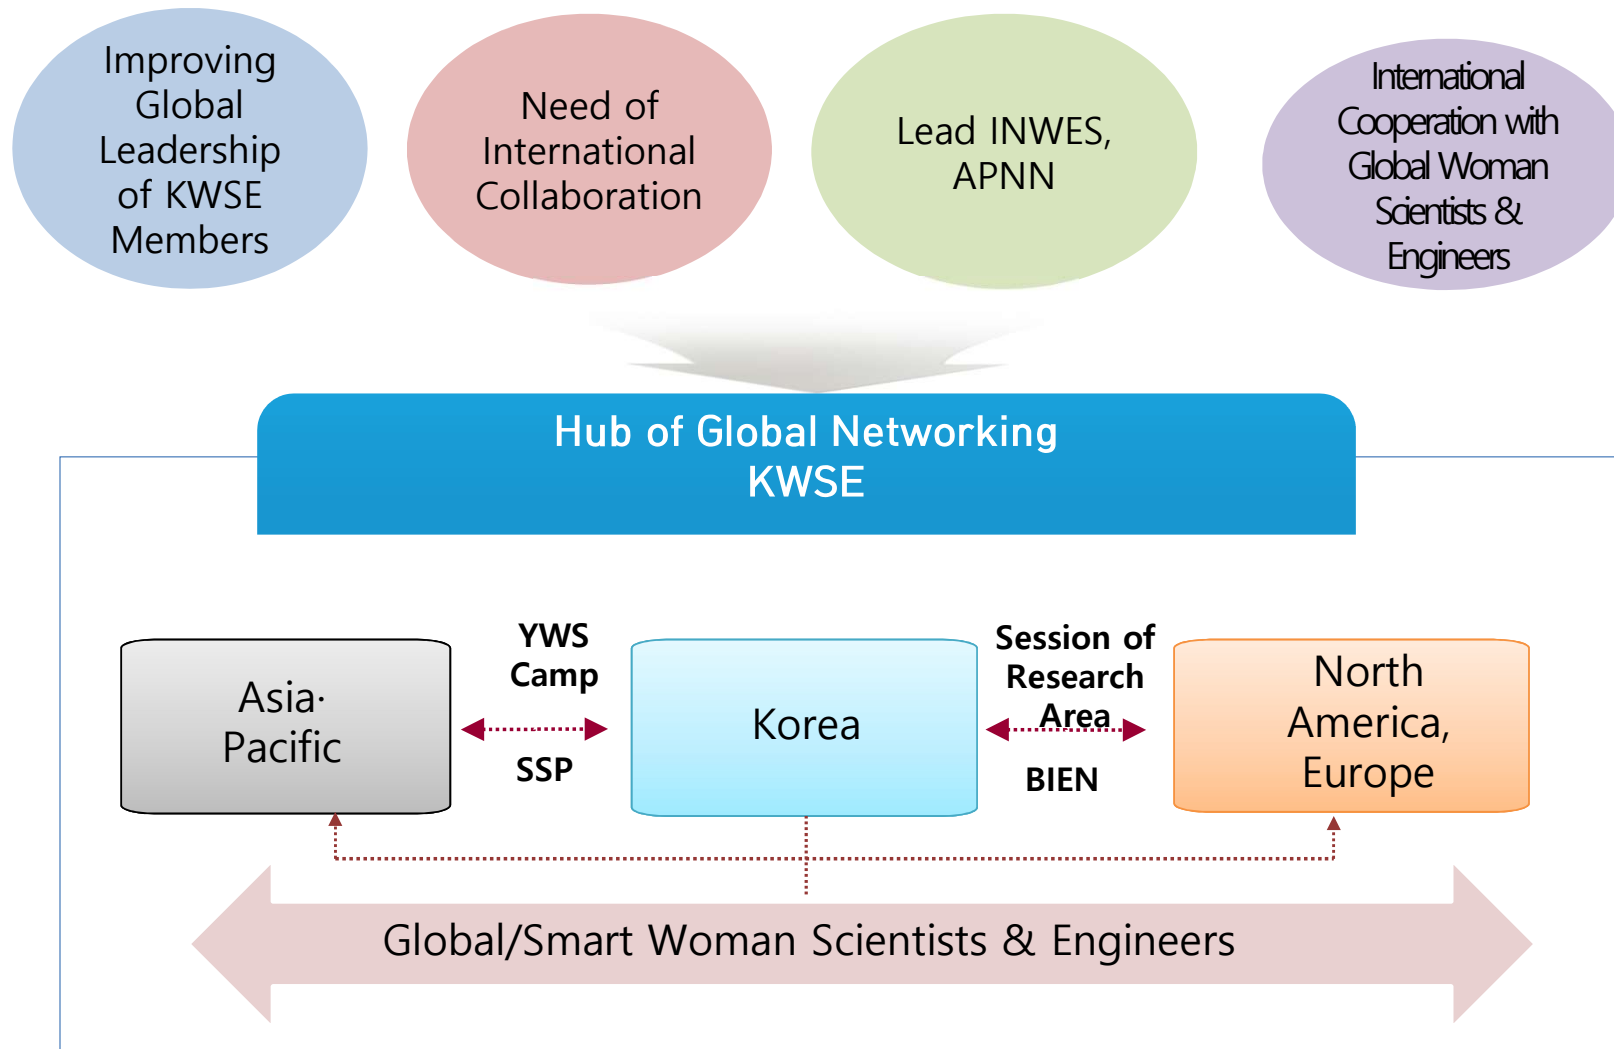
Improving Global Leadership of KWSE Members

Need of International Collaboration

Lead INWES, APNN

International Cooperation with Global Woman Scientists & Engineers

Hub of Global Networking
KWSE

Asia·
Pacific

YWS
Camp

SSP

Korea

Session of
Research
Area

BIEN

North
America,
Europe

Global/Smart Woman Scientists & Engineers